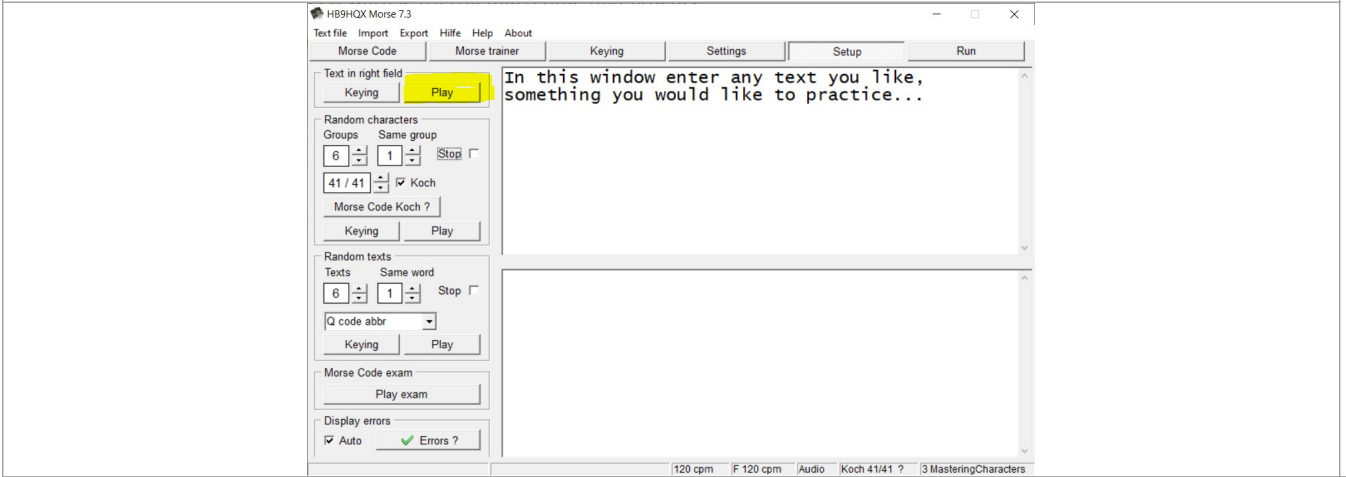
HB9HQX Morse 7.3

Text file Import Export Hilfe Help About

Morse Code | Morse trainer | Keying | Settings | Setup | Run

Text in right field
Keying Play

Random characters
Groups Same group
6 1 Stop
41 / 41 Koch
Morse Code Koch ?
Keying Play

Random texts
Texts Same word
6 1 Stop
Q code abbr
Keying Play

Morse Code exam
Play exam

Display errors
Auto Errors ?

In this window enter any text you like, something you would like to practice...

120 cpm | F 120 cpm | Audio | Koch 41/41 ? | 3 MasteringCharacters